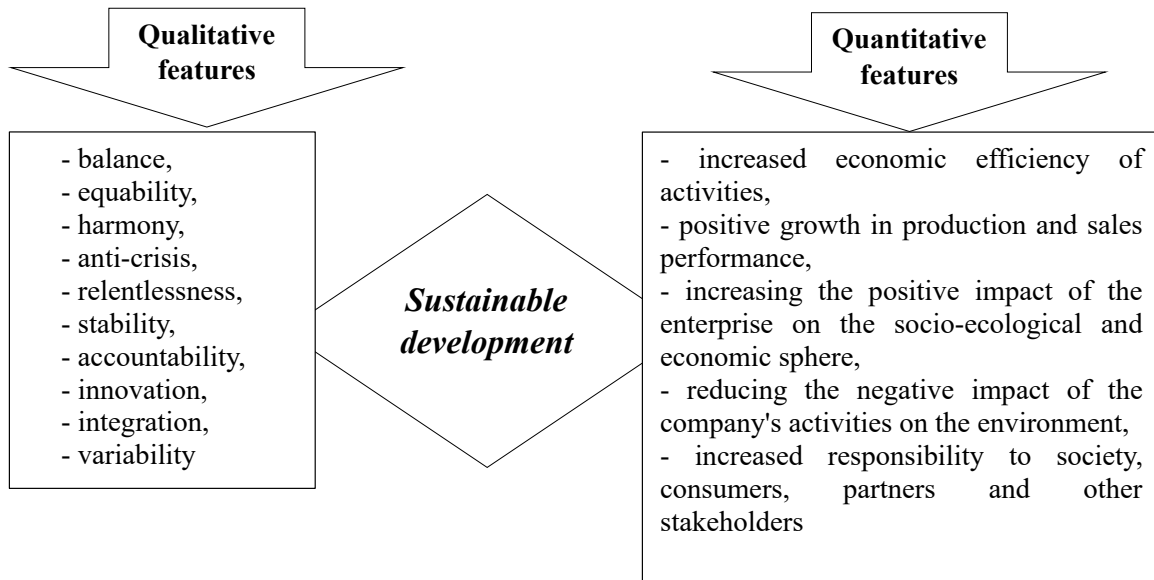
Qualitative features

- balance,
- equability,
- harmony,
- anti-crisis,
- relentlessness,
- stability,
- accountability,
- innovation,
- integration,
- variability

Sustainable development

Quantitative features

- increased economic efficiency of activities,
- positive growth in production and sales performance,
- increasing the positive impact of the enterprise on the socio-ecological and economic sphere,
- reducing the negative impact of the company's activities on the environment,
- increased responsibility to society, consumers, partners and other stakeholders